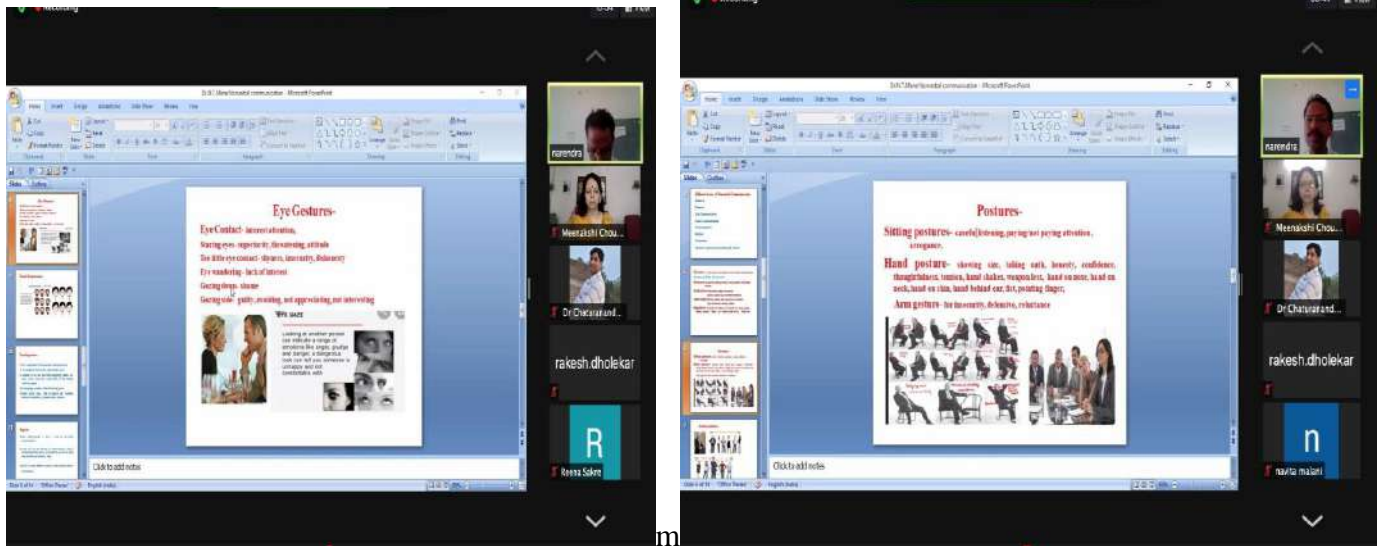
Recording

Eye Gestures-

Eye Contact- interest attention,

Staring eyes- superiority, threatening, attitude

Too little eye contact- shyness, insecurity, Dishonesty

Eye wandering- lack of interest

Gazing down- shame

Gazing side- guilty, avoiding, not appreciating, not interesting

Looking at another person can indicate a range of emotions like anger, gratitude and danger; a dangerous look can tell you someone is unhappy and not comfortable with

Click to add notes

narendra

Meenakshi Chou...

Dr Chaturanand...

rakesh.dholekar

R

Reena Sakre

Postures-

Sitting postures- careful listening, paying/not paying attention, arrogance.

Hand posture- showing size, taking oath, honesty, confidence, thoughtfulness, tension, hand shakes, weaponless, hand on nose, hand on neck, hand on chin, hand behind ear, fist, pointing finger,

Arm gesture- for insecurity, defensive, reluctance

Click to add notes

narendra

Meenakshi Chou...

Dr Chaturanand...

rakesh.dholekar

n

navita malani

m